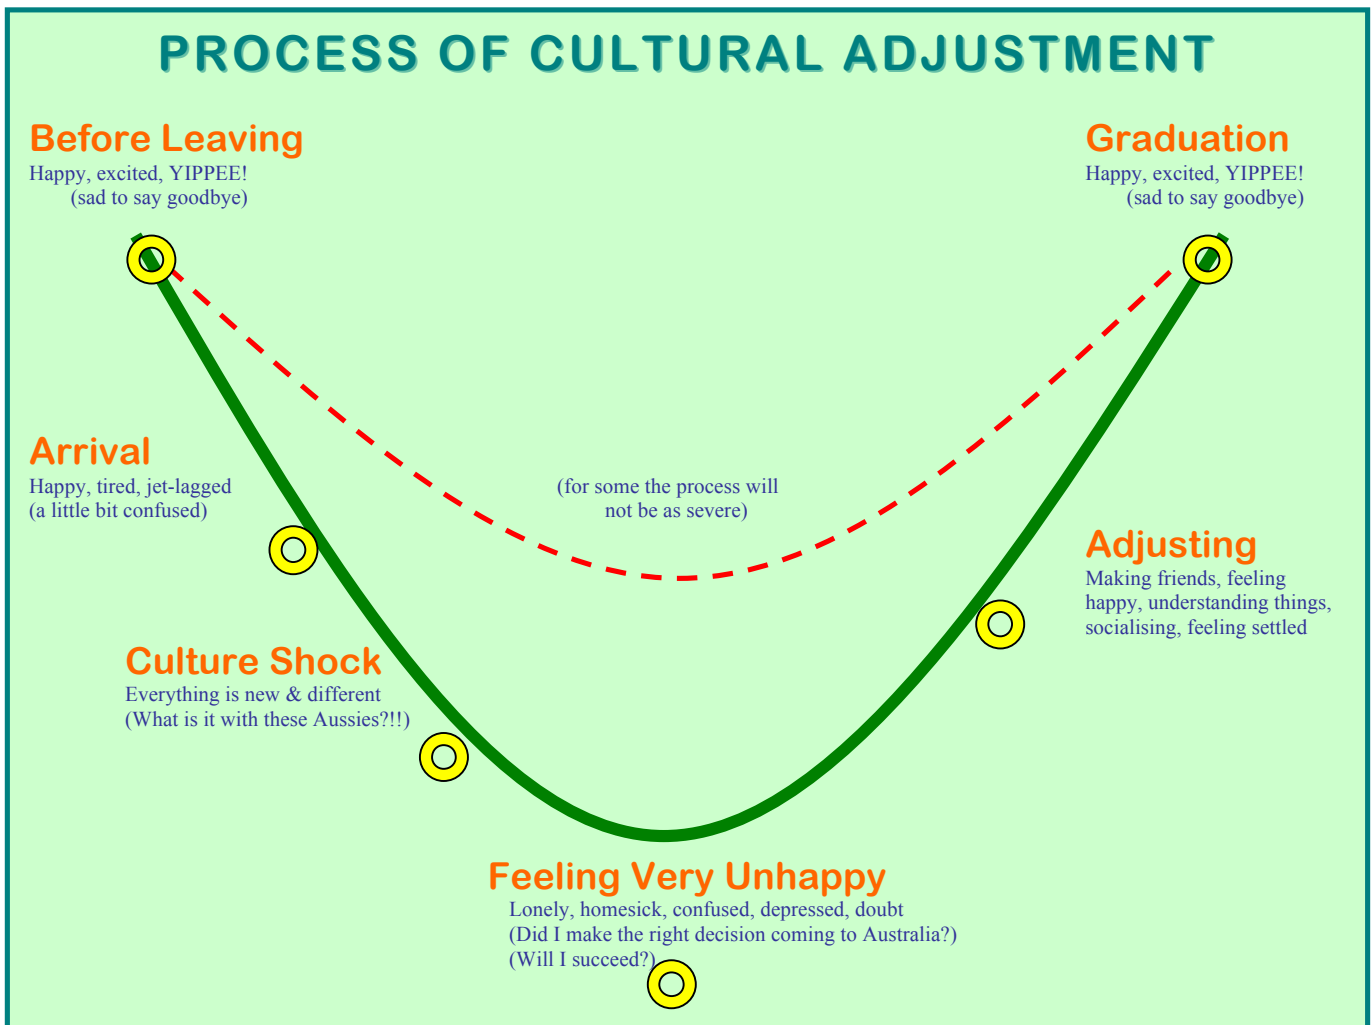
PROCESS OF CULTURAL ADJUSTMENT

Before Leaving
Happy, excited, YIPPEE!
(sad to say goodbye)

Graduation
Happy, excited, YIPPEE!
(sad to say goodbye)

Arrival
Happy, tired, jet-lagged
(a little bit confused)

(for some the process will not be as severe)

Adjusting
Making friends, feeling happy, understanding things, socialising, feeling settled

Culture Shock
Everything is new & different
(What is it with these Aussies?!!)

Feeling Very Unhappy
Lonely, homesick, confused, depressed, doubt
(Did I make the right decision coming to Australia?)
(Will I succeed?)